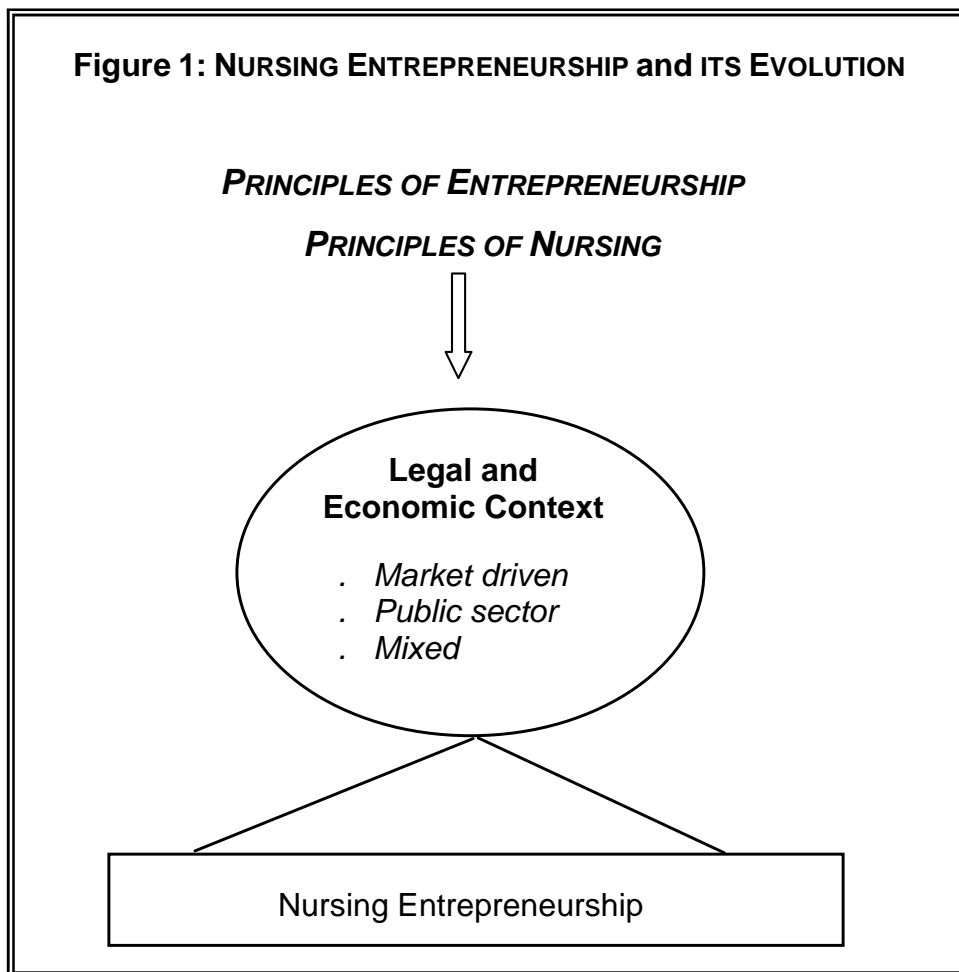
Figure 1: NURSING ENTREPRENEURSHIP and ITS EVOLUTION

PRINCIPLES OF ENTREPRENEURSHIP

PRINCIPLES OF NURSING

Legal and Economic Context

. Market driven
. Public sector
. Mixed

Nursing Entrepreneurship